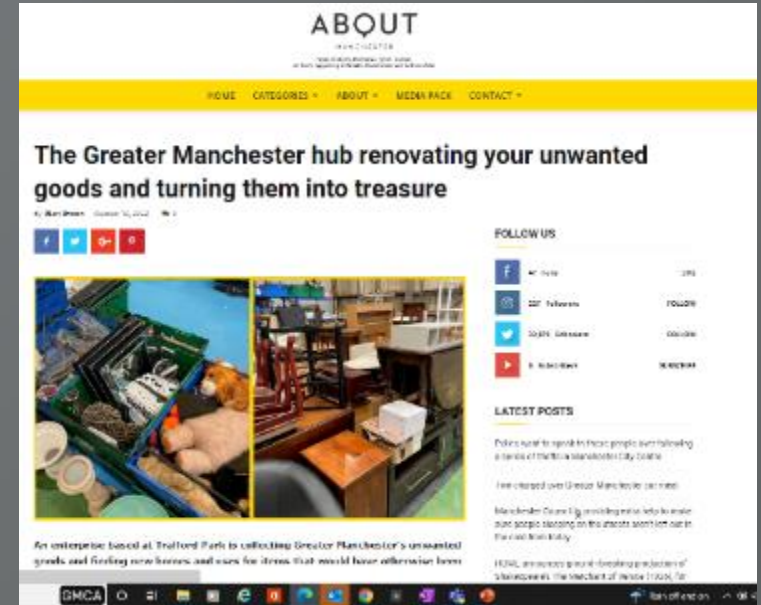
ABOUT

MANCHESTER

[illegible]

HOME CATEGORIES ABOUT MEDIA PACK CONTACT

The Greater Manchester hub renovating your unwanted goods and turning them into treasure

By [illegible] October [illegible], 2022

FOLLOW US

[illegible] Fans LIKE

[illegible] Followers FOLLOW

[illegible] Followers FOLLOW

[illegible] Subscribers SUBSCRIBE

LATEST POSTS

Police want to speak to these people over following a series of thefts in Manchester City Centre

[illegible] charged over Greater Manchester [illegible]

Manchester Council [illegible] to make sure people sleeping on the streets aren't left out in the cold from today

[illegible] announces ground-breaking production of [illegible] The Merchant of Venice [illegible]

An enterprise based at Trafford Park is collecting Greater Manchester's unwanted goods and finding new homes and uses for items that would have otherwise been

GMCA

Rain off and on